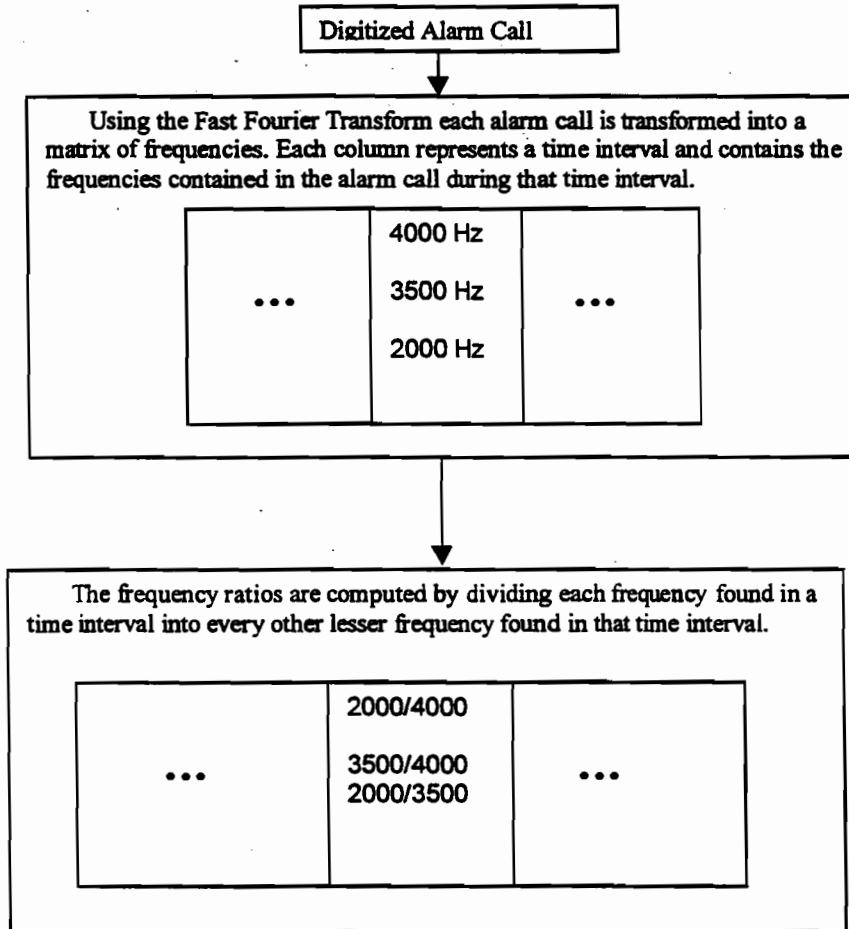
Digitized Alarm Call

Using the Fast Fourier Transform each alarm call is transformed into a matrix of frequencies. Each column represents a time interval and contains the frequencies contained in the alarm call during that time interval.

...

4000 Hz

3500 Hz

2000 Hz

...

The frequency ratios are computed by dividing each frequency found in a time interval into every other lesser frequency found in that time interval.

...

2000/4000

3500/4000

2000/3500

...